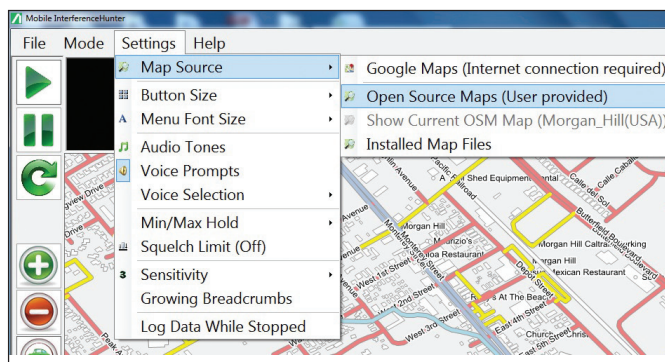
Mobile InterferenceHunter

File Mode Settings Help

Map Source
Button Size
Menu Font Size
Audio Tones
Voice Prompts
Voice Selection
Min/Max Hold
Squelch Limit (Off)
Sensitivity
Growing Breadcrumbs
Log Data While Stopped

Google Maps (Internet connection required)
Open Source Maps (User provided)
Show Current OSM Map (Morgan_Hill(USA))
Installed Map Files

Drive
Drive
Avenue
Railroad
Shed Equipment Rental
Calle del Cabal
Morgan Hill
Butterfield Boulevard
Morgan Hill
Maurizio's
Mexican Restaurant
Morgan Hill Caltrain
Monterey Street
Depot Street
Mexican Restaurant
West 1st Street
West 2nd Street
At The Beach
West 3rd Street
East 4th Street
Church
Peak